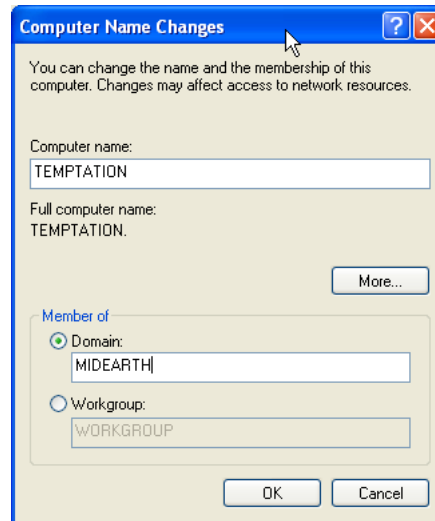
Computer Name Changes

You can change the name and the membership of this computer. Changes may affect access to network resources.

Computer name:
TEMPTATION

Full computer name:
TEMPTATION.

More...

Member of
Domain:
MIDEARTH

Workgroup:
WORKGROUP

OK
Cancel